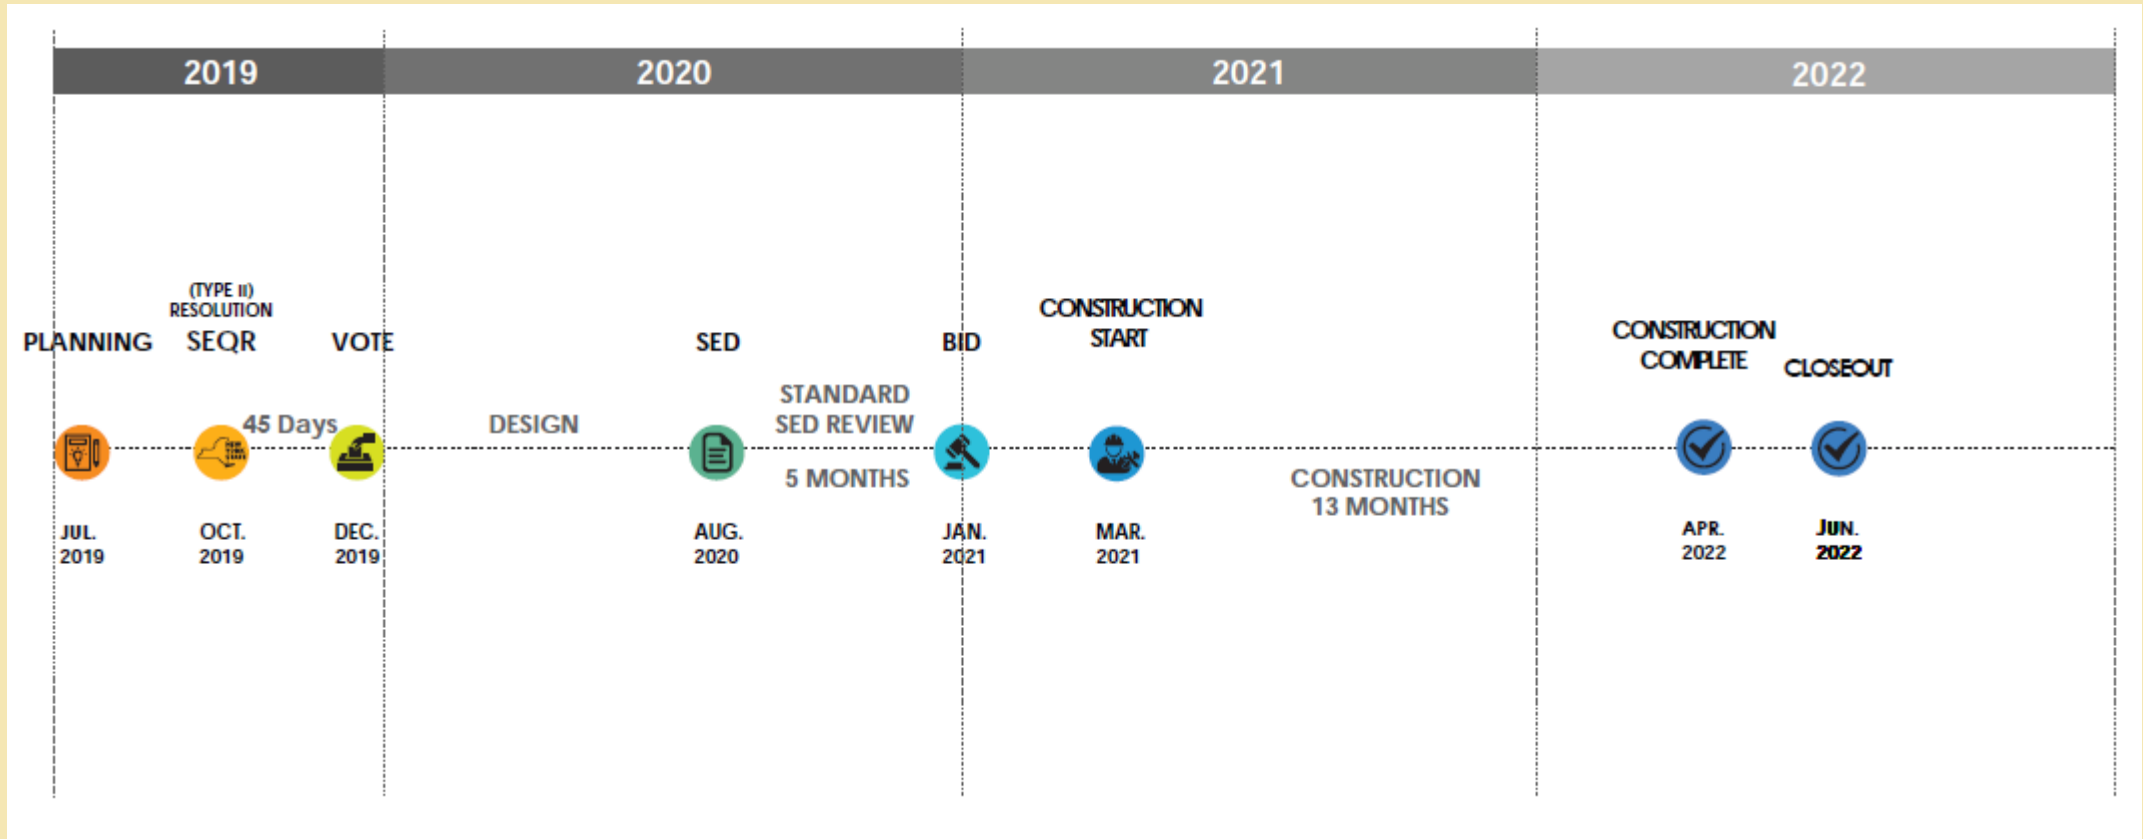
2019 2020 2021 2022

(TYPE II) RESOLUTION

PLANNING SEQR VOTE SED BID CONSTRUCTION START CONSTRUCTION COMPLETE CLOSEOUT

45 Days

DESIGN

STANDARD SED REVIEW

5 MONTHS

CONSTRUCTION 13 MONTHS

JUL. 2019

OCT. 2019

DEC. 2019

AUG. 2020

JAN. 2021

MAR. 2021

APR. 2022

JUN. 2022